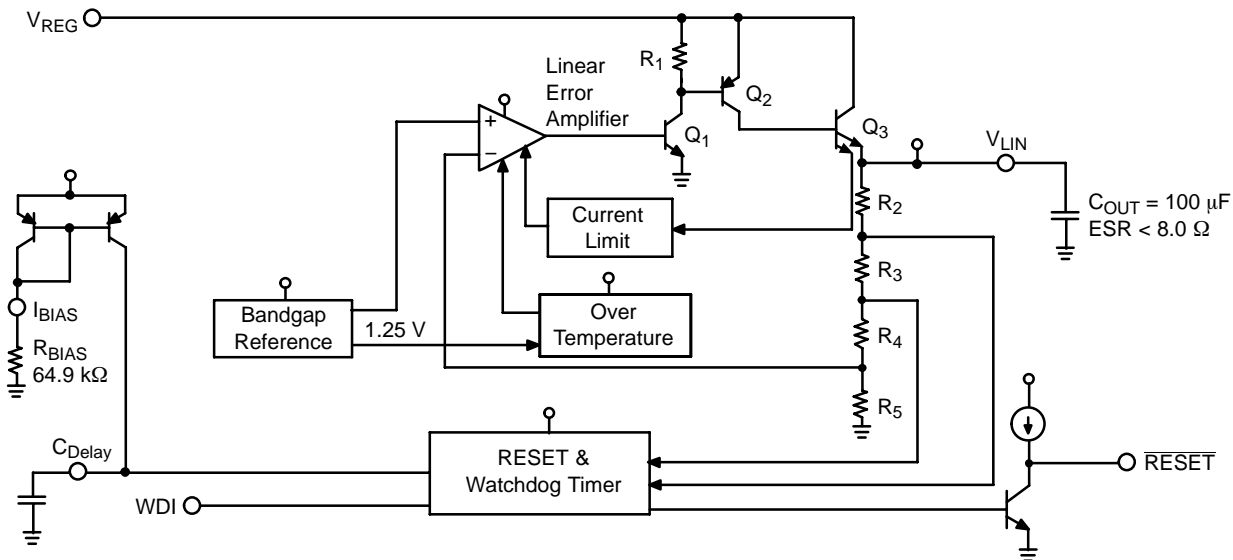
$V_{REG}$

$R_1$

Linear Error Amplifier

$Q_2$

$Q_1$

$Q_3$

+

−

$V_{LIN}$

$C_{OUT} = 100\ \mu F$
$ESR < 8.0\ \Omega$

$R_2$

Current Limit

$R_3$

$I_{BIAS}$

$R_{BIAS}$
$64.9\ k\Omega$

Bandgap Reference

1.25 V

Over Temperature

$R_4$

$R_5$

$C_{Delay}$

RESET & Watchdog Timer

$\overline{RESET}$

WDI